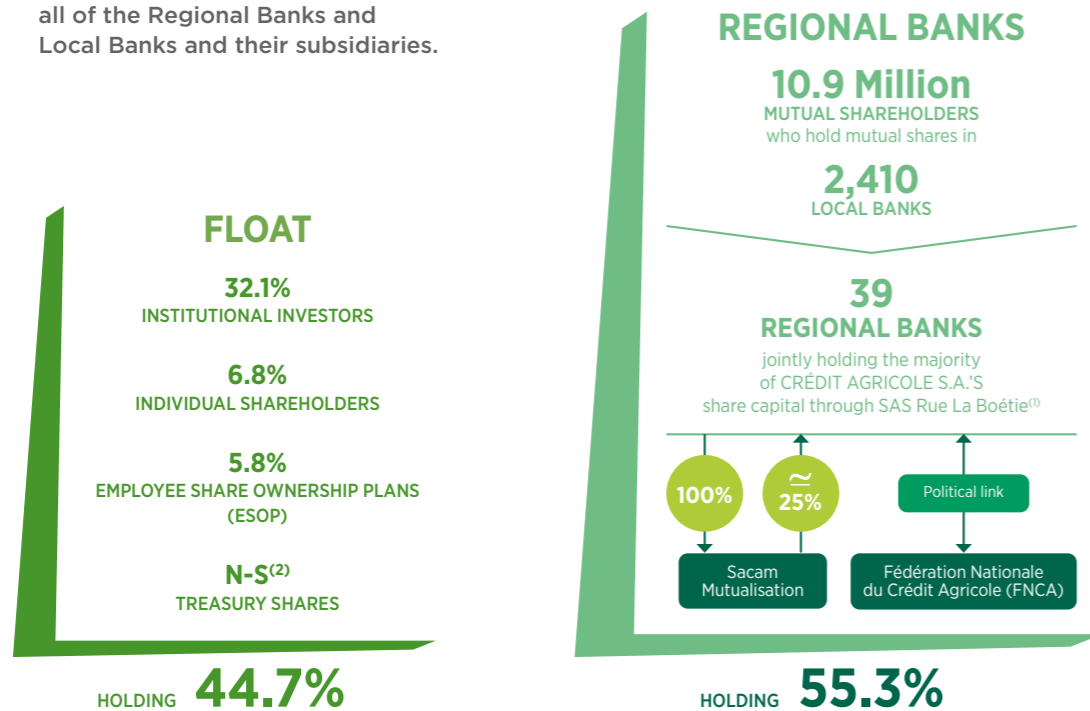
all of the Regional Banks and Local Banks and their subsidiaries.

FLOAT

32.1%
INSTITUTIONAL INVESTORS

6.8%
INDIVIDUAL SHAREHOLDERS

5.8%
EMPLOYEE SHARE OWNERSHIP PLANS (ESOP)

N-S$^{(2)}$
TREASURY SHARES

HOLDING 44.7%

REGIONAL BANKS

10.9 Million
MUTUAL SHAREHOLDERS
who hold mutual shares in

2,410
LOCAL BANKS

39
REGIONAL BANKS
jointly holding the majority of CRÉDIT AGRICOLE S.A.'S share capital through SAS Rue La Boétie$^{(1)}$

100%

$\simeq$ 25%

Political link

Sacam Mutualisation

Fédération Nationale du Crédit Agricole (FNCA)

HOLDING 55.3%